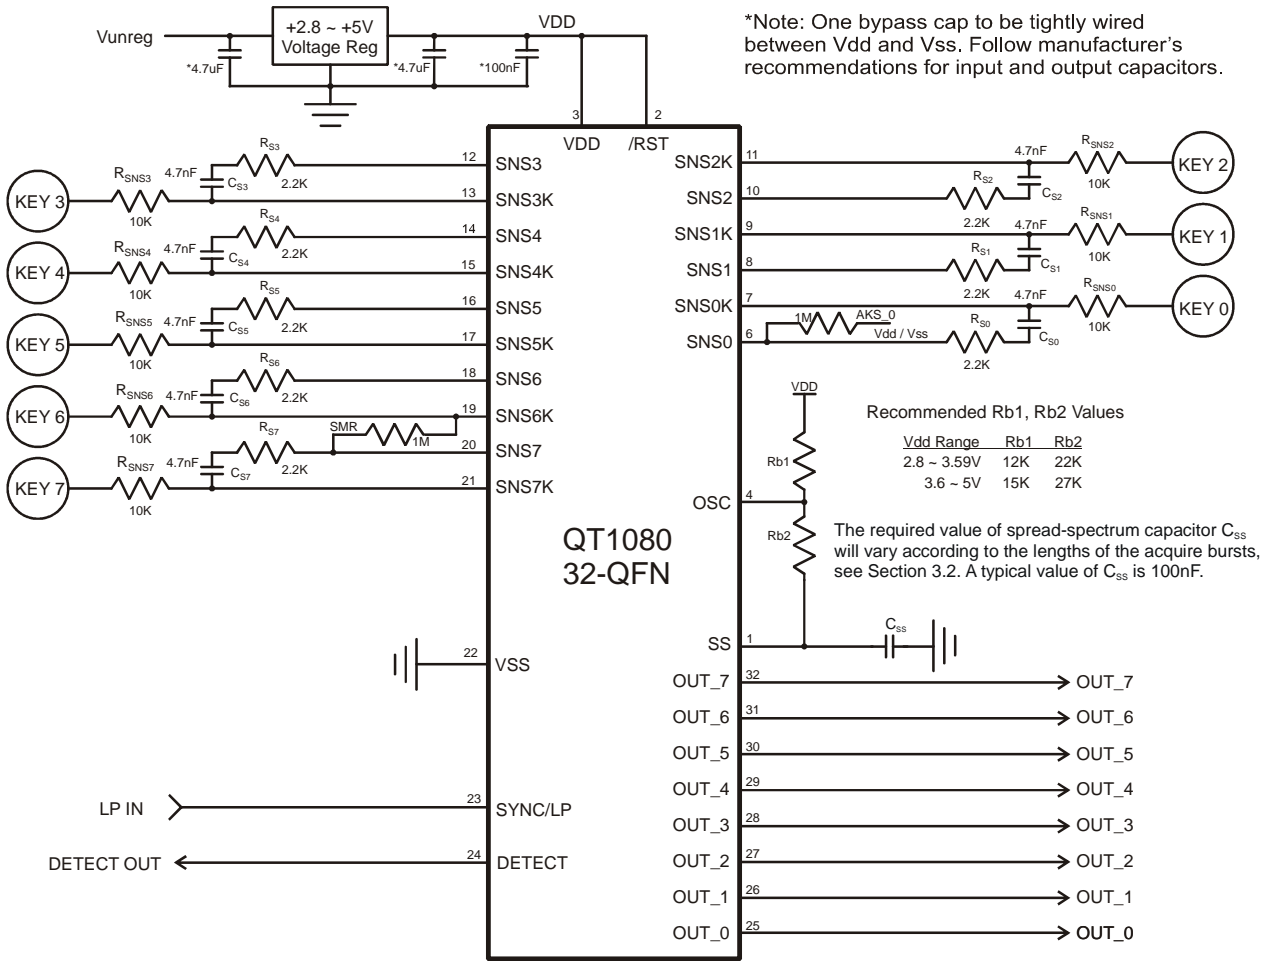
Vunreg

+2.8 ~ +5V
Voltage Reg

*4.7uF *4.7uF *100nF

VDD

*Note: One bypass cap to be tightly wired between Vdd and Vss. Follow manufacturer's recommendations for input and output capacitors.

3 2
VDD /RST

$R_{S3}$ 4.7nF $R_{SNS3}$ $C_{S3}$ 2.2K 12 SNS3
KEY 3 10K 13 SNS3K
$R_{S4}$ 4.7nF $R_{SNS4}$ $C_{S4}$ 2.2K 14 SNS4
KEY 4 10K 15 SNS4K
$R_{S5}$ 4.7nF $R_{SNS5}$ $C_{S5}$ 2.2K 16 SNS5
KEY 5 10K 17 SNS5K
$R_{S6}$ 4.7nF $R_{SNS6}$ $C_{S6}$ 2.2K 18 SNS6
KEY 6 10K 19 SNS6K
$R_{S7}$ SMR 1M 20 SNS7
4.7nF $R_{SNS7}$ $C_{S7}$ 2.2K
KEY 7 10K 21 SNS7K

SNS2K 11 4.7nF $R_{SNS2}$ KEY 2
SNS2 10 $R_{S2}$ $C_{S2}$ 10K
2.2K 4.7nF $R_{SNS1}$
SNS1K 9 KEY 1
SNS1 8 $R_{S1}$ $C_{S1}$ 10K
2.2K 4.7nF $R_{SNS0}$
SNS0K 7 KEY 0
1M AKS_0 $R_{S0}$ 10K
SNS0 6 Vdd / Vss $C_{S0}$
2.2K

VDD
Rb1

Recommended Rb1, Rb2 Values

| Vdd Range | Rb1 | Rb2 |
|---|---|---|
| 2.8 ~ 3.59V | 12K | 22K |
| 3.6 ~ 5V | 15K | 27K |

OSC 4
Rb2

QT1080
32-QFN

The required value of spread-spectrum capacitor $C_{SS}$ will vary according to the lengths of the acquire bursts, see Section 3.2. A typical value of $C_{SS}$ is 100nF.

SS 1 $C_{SS}$

22 VSS

OUT_7 32 OUT_7
OUT_6 31 OUT_6
OUT_5 30 OUT_5
OUT_4 29 OUT_4
OUT_3 28 OUT_3
OUT_2 27 OUT_2
OUT_1 26 OUT_1
OUT_0 25 OUT_0

LP IN 23 SYNC/LP
DETECT OUT 24 DETECT